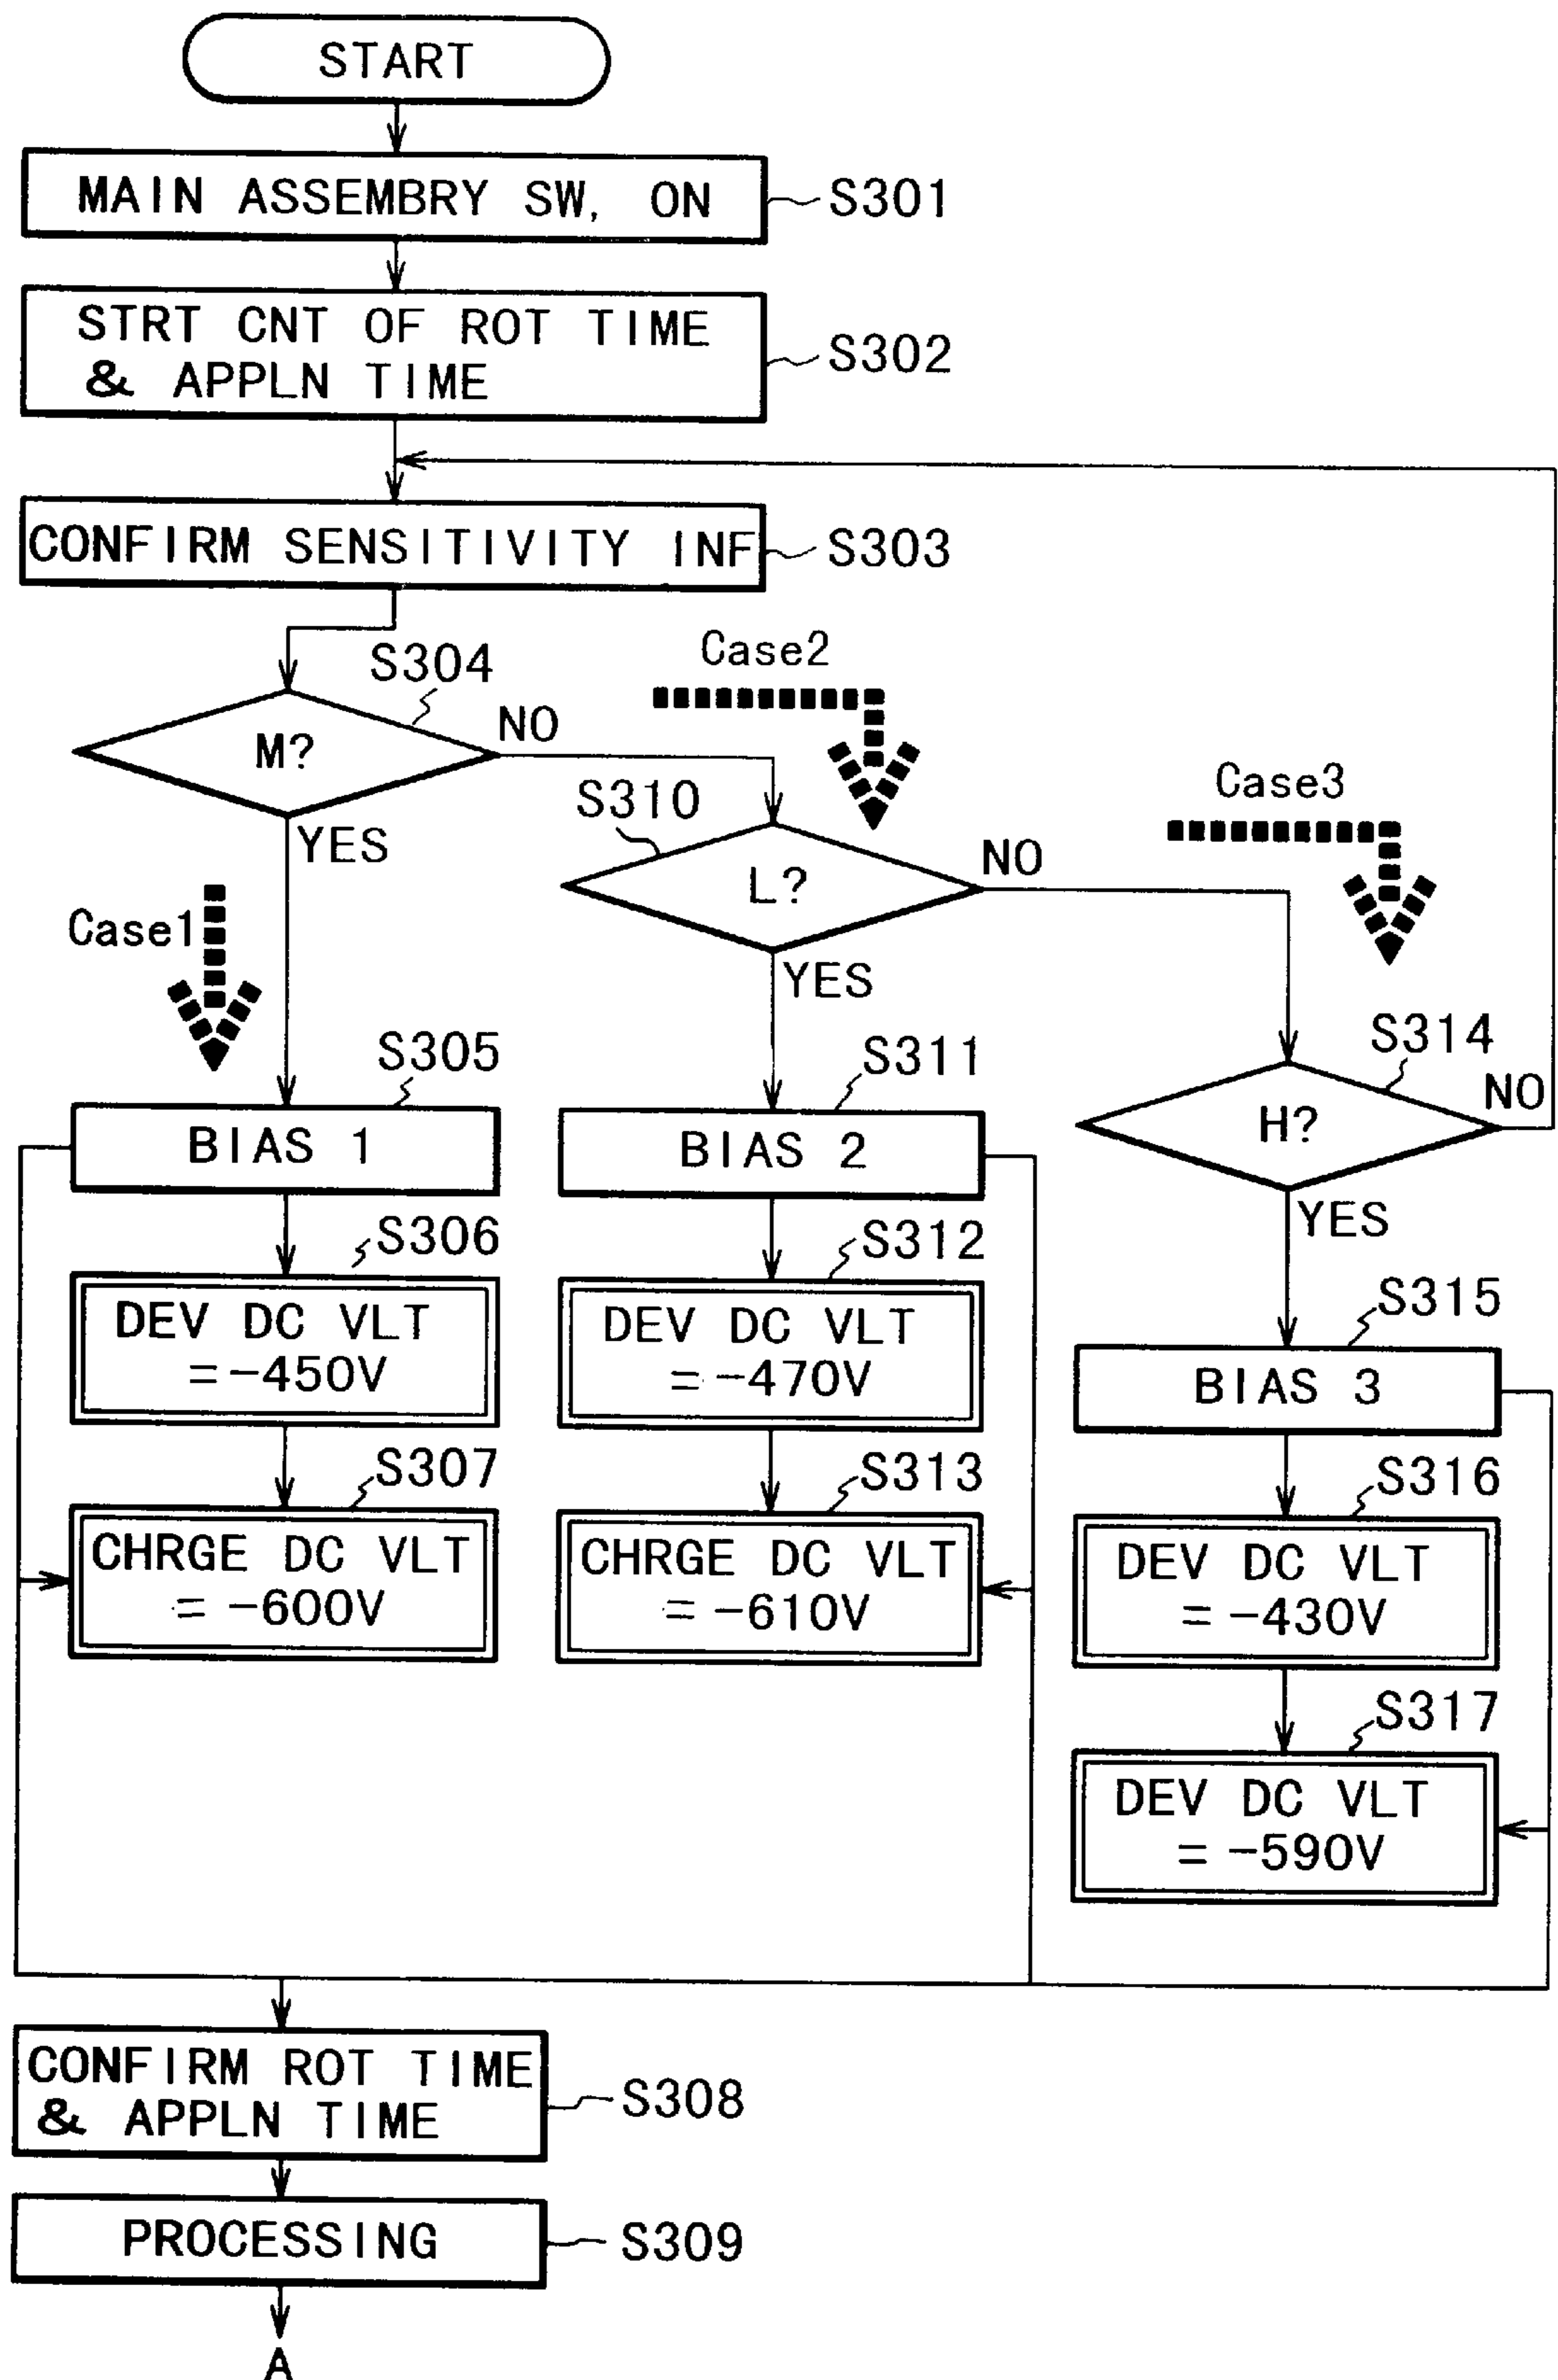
START

MAIN ASSEMBRY SW, ON S301

STRT CNT OF ROT TIME & APPLN TIME S302

CONFIRM SENSITIVITY INF S303

S304

M?

NO

Case2

S310

L?

NO

Case3

YES

Case1

YES

S305

BIAS 1

S311

BIAS 2

S314

H?

NO

YES

S306

DEV DC VLT =−450V

S312

DEV DC VLT =−470V

S315

BIAS 3

S307

CHRGE DC VLT =−600V

S313

CHRGE DC VLT =−610V

S316

DEV DC VLT =−430V

S317

DEV DC VLT =−590V

CONFIRM ROT TIME & APPLN TIME S308

PROCESSING S309

A